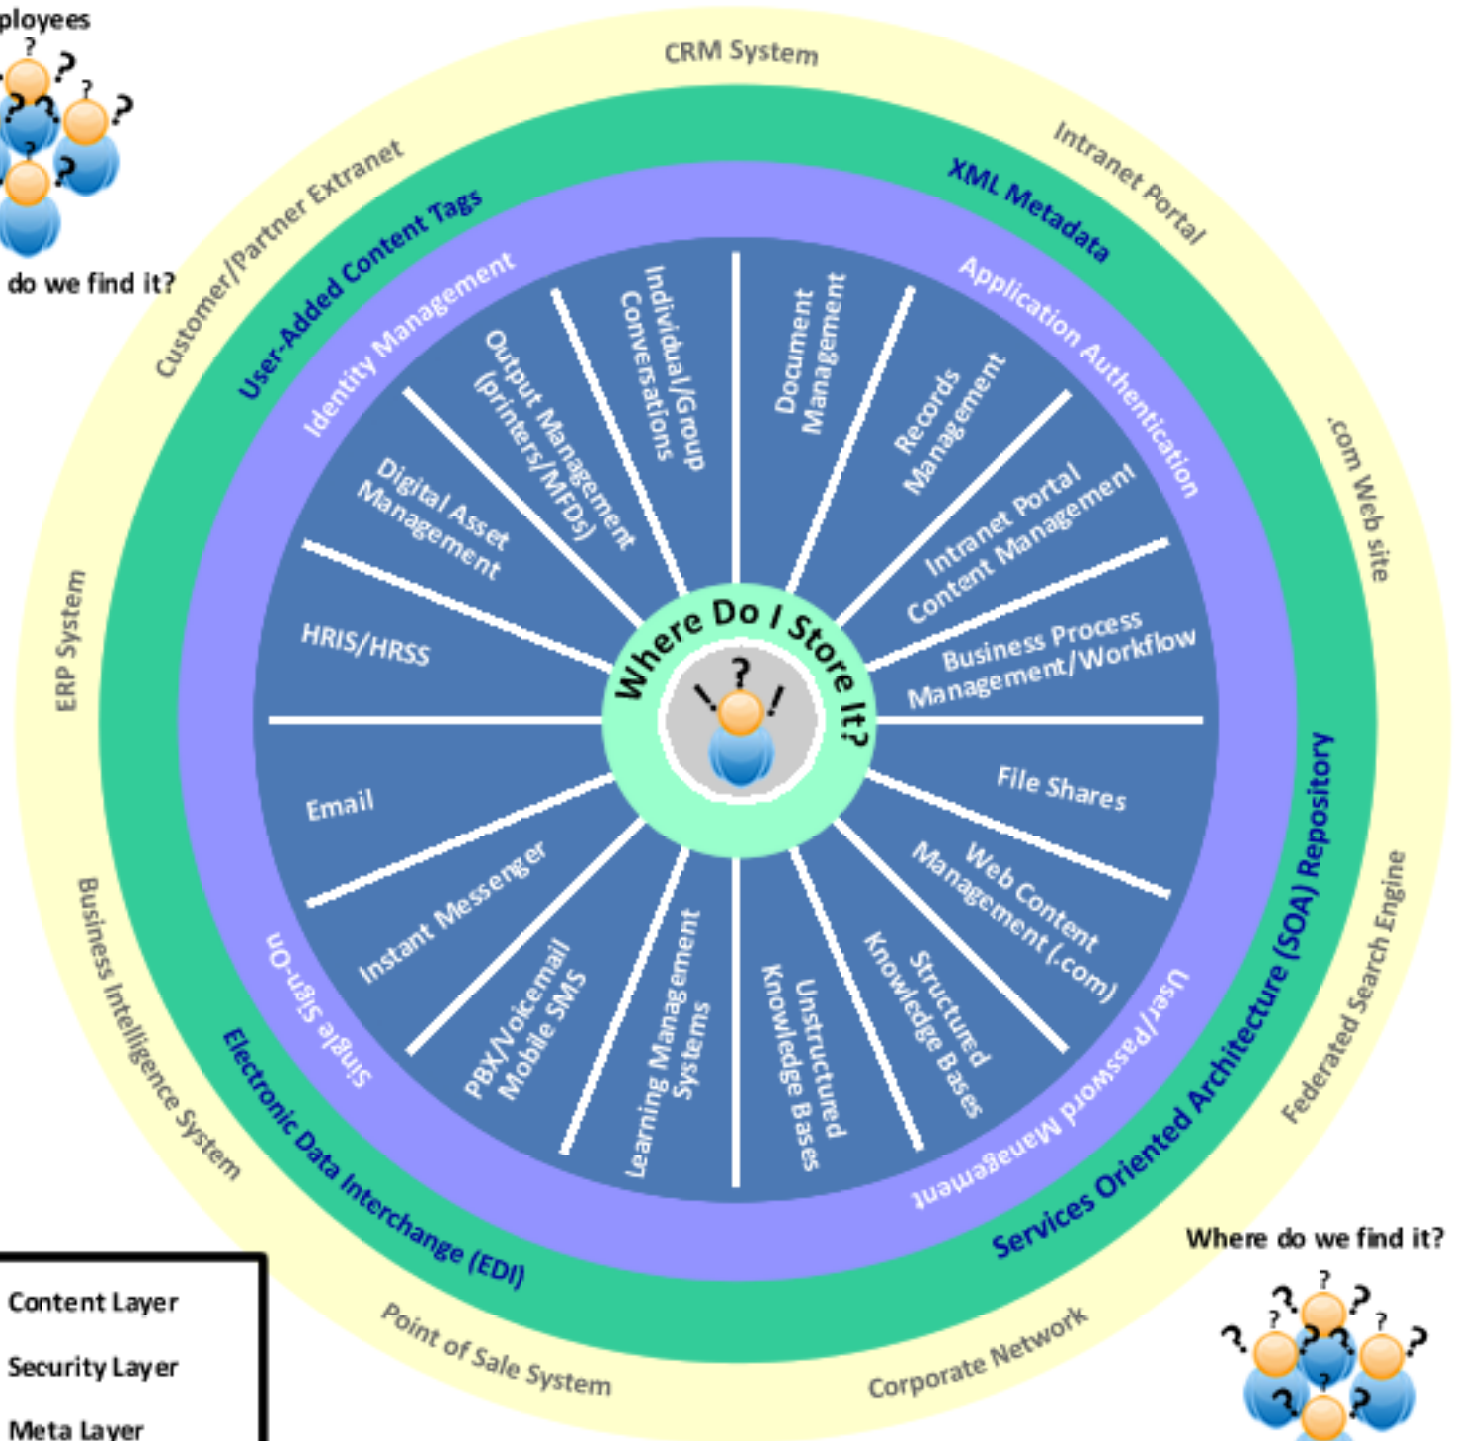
ployees

do we find it?

CRM System
Intranet Portal
.com Web site
Federated Search Engine
Corporate Network
Point of Sale System
Business Intelligence System
ERP System
Customer/Partner Extranet

User-Added Content Tags
XML Metadata
Services Oriented Architecture (SOA) Repository
Electronic Data Interchange (EDI)

Identity Management
Application Authentication
User/Password Management
Single Sign-On

Individual/Group Conversations
Document Management
Records Management
Intranet Portal Content Management
Business Process Management/Workflow
File Shares
Web Content Management (.com)
Structured Knowledge Bases
Unstructured Knowledge Bases
Learning Management Systems
PBX/Voicemail Mobile SMS
Instant Messenger
Email
HRIS/HRSS
Digital Asset Management
Output Management (printers/MFDs)

Where Do I Store It?

Where do we find it?

Content Layer
Security Layer
Meta Layer